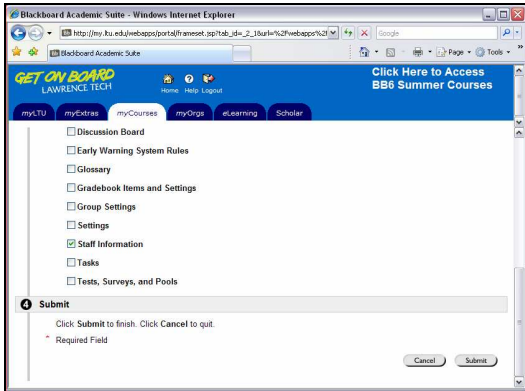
Blackboard Academic Suite - Windows Internet Explorer

http://my.ltu.edu/webapps/portal/frameset.jsp?tab_id=_2_1&url=%2Fwebapps%2f

Google

Blackboard Academic Suite

Page ▾ Tools ▾

GET ON BOARD
LAWRENCE TECH

Home Help Logout

Click Here to Access
BB6 Summer Courses

myLTU myExtras myCourses myOrgs eLearning Scholar

Discussion Board

Early Warning System Rules

Glossary

Gradebook Items and Settings

Group Settings

Settings

Staff Information

Tasks

Tests, Surveys, and Pools

4 Submit

Click Submit to finish. Click Cancel to quit.

* Required Field

Cancel Submit